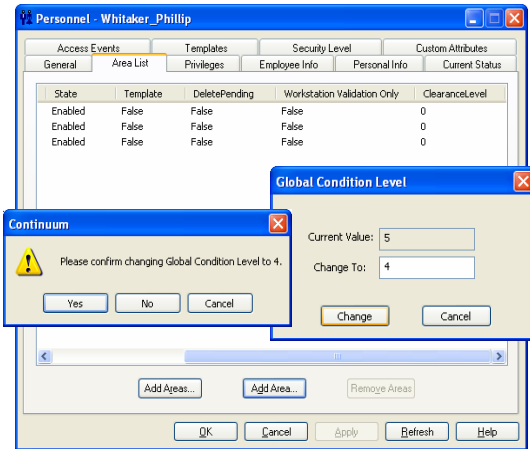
Personnel - Whitaker_Phillip

Access Events
Templates
Security Level
Custom Attributes
General
Area List
Privileges
Employee Info
Personal Info
Current Status

| State | Template | DeletePending | Workstation Validation Only | ClearanceLevel |
|---|---|---|---|---|
| Enabled | False | False | False | 0 |
| Enabled | False | False | False | 0 |
| Enabled | False | False | False | 0 |

Global Condition Level

Current Value: 5
Change To: 4

Change
Cancel

Continuum

Please confirm changing Global Condition Level to 4.

Yes
No
Cancel

Add Areas...
Add Area...
Remove Areas

OK
Cancel
Apply
Refresh
Help